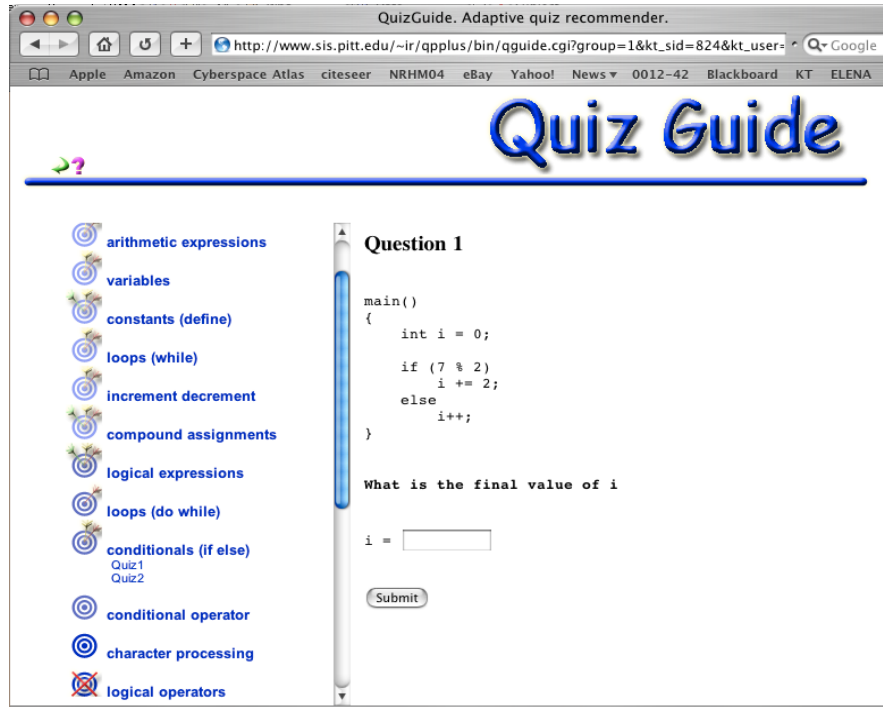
QuizGuide. Adaptive quiz recommender.

http://www.sis.pitt.edu/~ir/qpplus/bin/qguide.cgi?group=1&kt_sid=824&kt_user=

Google

Apple Amazon Cyberspace Atlas citeseer NRHM04 eBay Yahoo! News▾ 0012-42 Blackboard KT ELENA

Quiz Guide

?

arithmetic expressions
variables
constants (define)
loops (while)
increment decrement
compound assignments
logical expressions
loops (do while)
conditionals (if else)
Quiz1
Quiz2
conditional operator
character processing
logical operators

Question 1

main()
{
int i = 0;

if (7 % 2)
i += 2;
else
i++;
}

What is the final value of i

i =

Submit